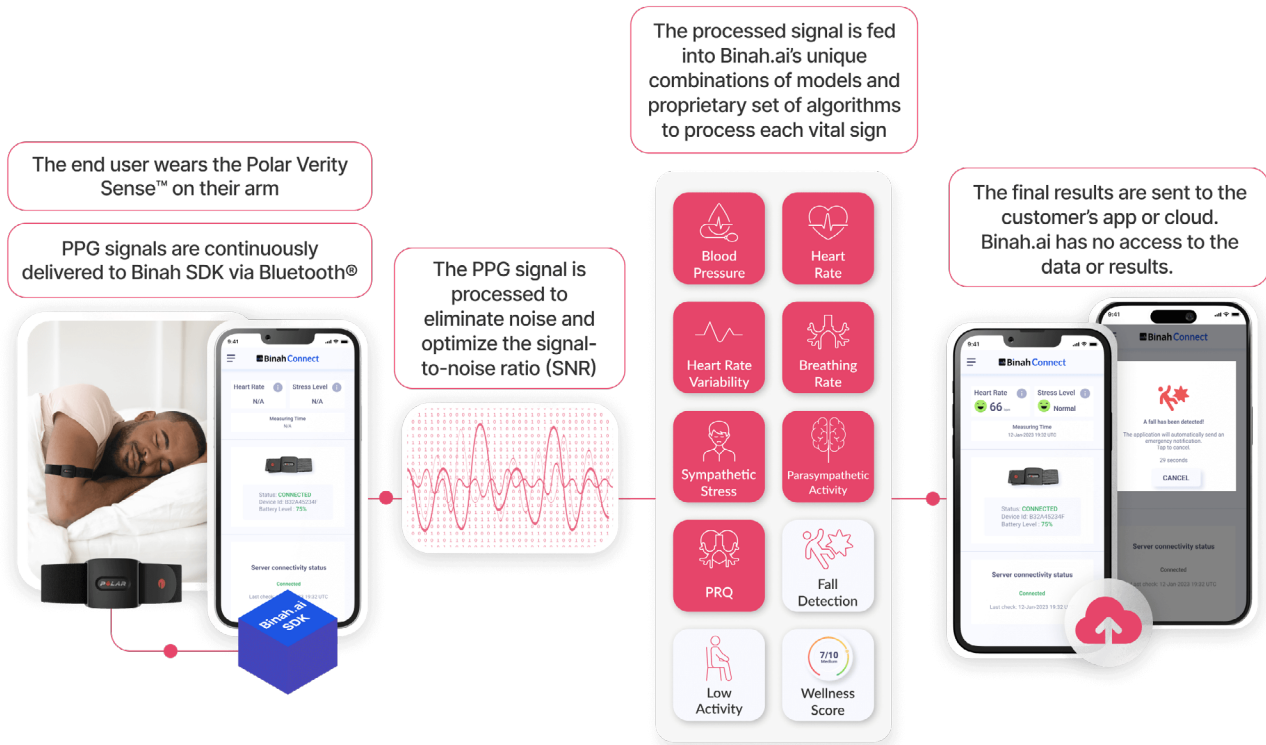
The end user wears the Polar Verity Sense™ on their arm

PPG signals are continuously delivered to Binah SDK via Bluetooth®

9:41

Binah Connect

Heart Rate

Stress Level

N/A

N/A

Measuring Time

N/A

Status: CONNECTED

Device Id: B22A45234F

Battery Level: 75%

Server connectivity status

Connected

Last check: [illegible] 19:32 UTC

POLAR

Binah.ai SDK

The PPG signal is processed to eliminate noise and optimize the signal-to-noise ratio (SNR)

The processed signal is fed into Binah.ai's unique combinations of models and proprietary set of algorithms to process each vital sign

Blood Pressure

Heart Rate

Heart Rate Variability

Breathing Rate

Sympathetic Stress

Parasympathetic Activity

PRQ

Fall Detection

Low Activity

7/10 Medium

Wellness Score

The final results are sent to the customer's app or cloud. Binah.ai has no access to the data or results.

9:41

Binah Connect

Heart Rate

Stress Level

66

Normal

Measuring Time

12-Jan-2023 19:32 UTC

Status: CONNECTED

Device Id: B22A45234F

Battery Level: 75%

Server connectivity status

Connected

Last check: 12-Jan-2023 19:32 UTC

9:41

Binah Connect

A fall has been detected!

The application will automatically send an emergency notification. Tap to cancel.

29 seconds

CANCEL

Server connectivity status

Connected

Last check: 12-Jan-2023 19:32 UTC